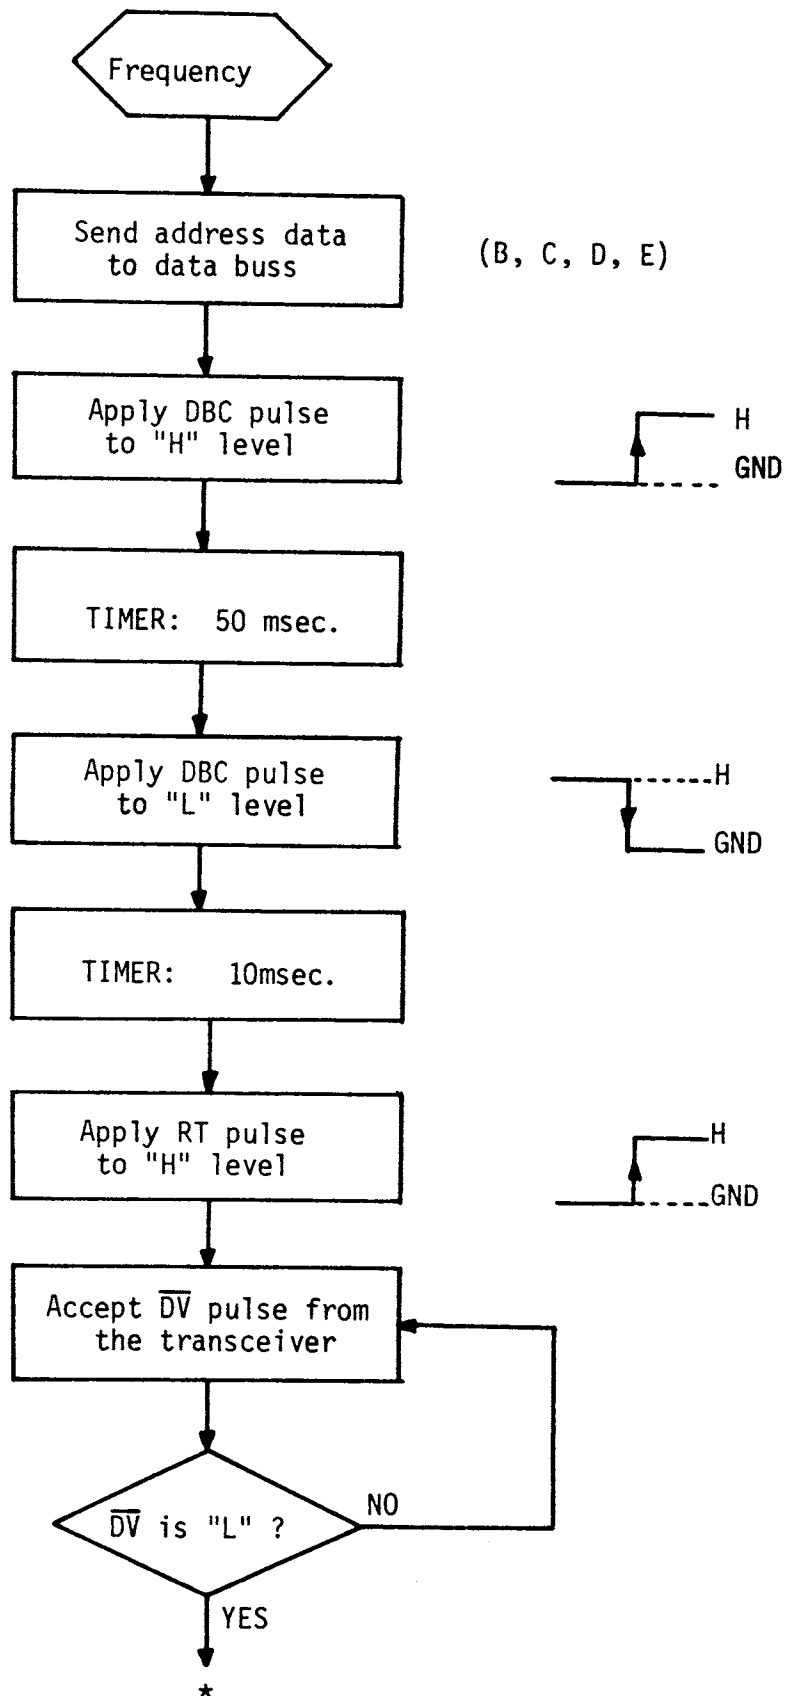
Frequency

Send address data to data buss

(B, C, D, E)

Apply DBC pulse to "H" level

H

GND

TIMER: 50 msec.

Apply DBC pulse to "L" level

H

GND

TIMER: 10msec.

Apply RT pulse to "H" level

H

GND

Accept $\overline{DV}$ pulse from the transceiver

$\overline{DV}$ is "L" ?

NO

YES

*